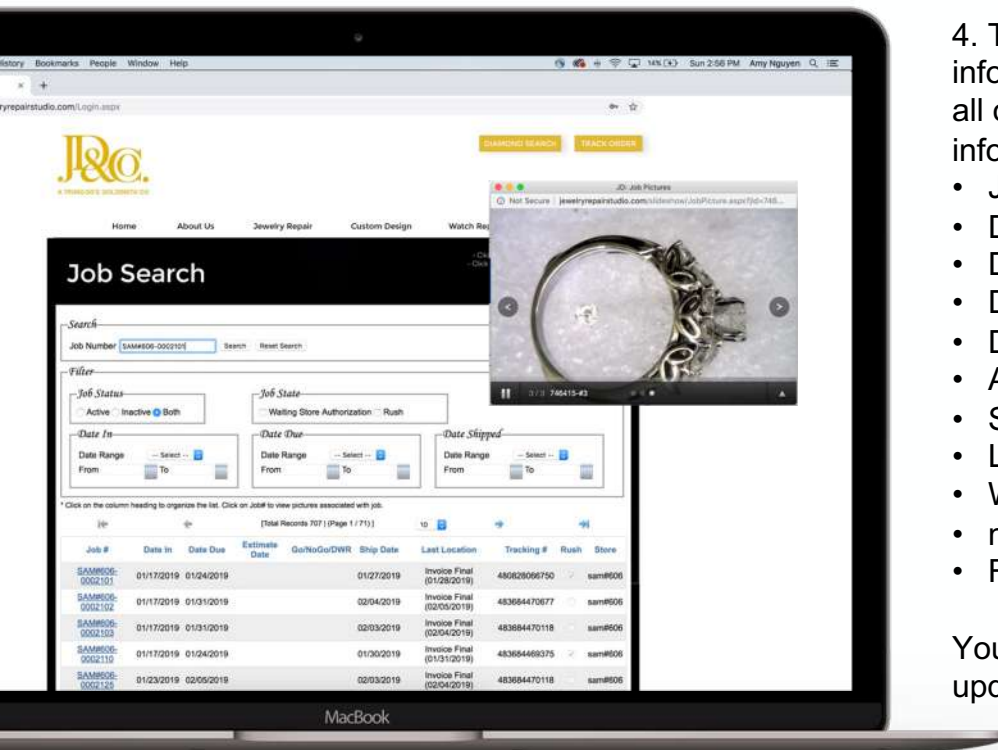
History Bookmarks People Window Help

Sun 2:56 PM Amy Nguyen

ryrepairstudio.com/Login.aspx

J&C.

A PRINCE'S GOLDSMITH CO.

DIAMOND SEARCH TRACK ORDER

Home About Us Jewelry Repair Custom Design Watch Re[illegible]

JD: Job Pictures

Not Secure | jewelryrepairstudio.com/slideshow/JobPicture.aspx?jid=746...

3 / 3 746415-#3

Job Search

Search

Job Number SAM#606-0002101 Search Reset Search

Filter

Job Status

Active Inactive Both

Job State

Waiting Store Authorization Rush

Date In

Date Range -- Select --

From To

Date Due

Date Range -- Select --

From To

Date Shipped

Date Range -- Select --

From To

* Click on the column heading to organize the list. Click on Job# to view pictures associated with job.

[Total Records 707 ] (Page 1 / 71) ] 10

| Job # | Date In | Date Due | Estimate Date | Go/NoGo/DWR | Ship Date | Last Location | Tracking # | Rush | Store |
|---|---|---|---|---|---|---|---|---|---|
| SAM#606-0002101 | 01/17/2019 | 01/24/2019 | | | 01/27/2019 | Invoice Final (01/28/2019) | 480828066750 | | sam#606 |
| SAM#606-0002102 | 01/17/2019 | 01/31/2019 | | | 02/04/2019 | Invoice Final (02/05/2019) | 483684470677 | | sam#606 |
| SAM#606-0002103 | 01/17/2019 | 01/31/2019 | | | 02/03/2019 | Invoice Final (02/04/2019) | 483684470118 | | sam#606 |
| SAM#606-0002110 | 01/17/2019 | 01/24/2019 | | | 01/30/2019 | Invoice Final (01/31/2019) | 483684469375 | | sam#606 |
| SAM#606-0002125 | 01/23/2019 | 02/05/2019 | | | 02/03/2019 | Invoice Final (02/04/2019) | 483684470118 | | sam#606 |

MacBook

4. T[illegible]
info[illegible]
all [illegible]
info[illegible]
• J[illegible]
• D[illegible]
• D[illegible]
• D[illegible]
• D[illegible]
• A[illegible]
• S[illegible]
• L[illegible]
• W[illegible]
• n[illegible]
• F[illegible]

You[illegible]
upo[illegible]